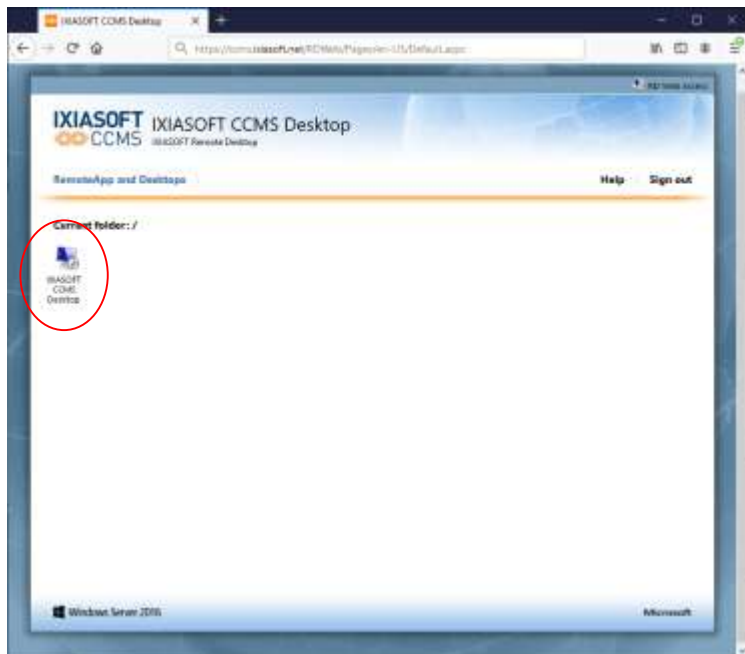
IXIASOFT CCMS Desktop

https://ccms.ixiasoft.net/RDWeb/Pages/en-US/Default.aspx

RD Web Access

IXIASOFT CCMS

IXIASOFT CCMS Desktop

IXIASOFT Remote Desktop

RemoteApp and Desktops

Help

Sign out

Current folder: /

IXIASOFT CCMS Desktop

Windows Server 2016

Microsoft